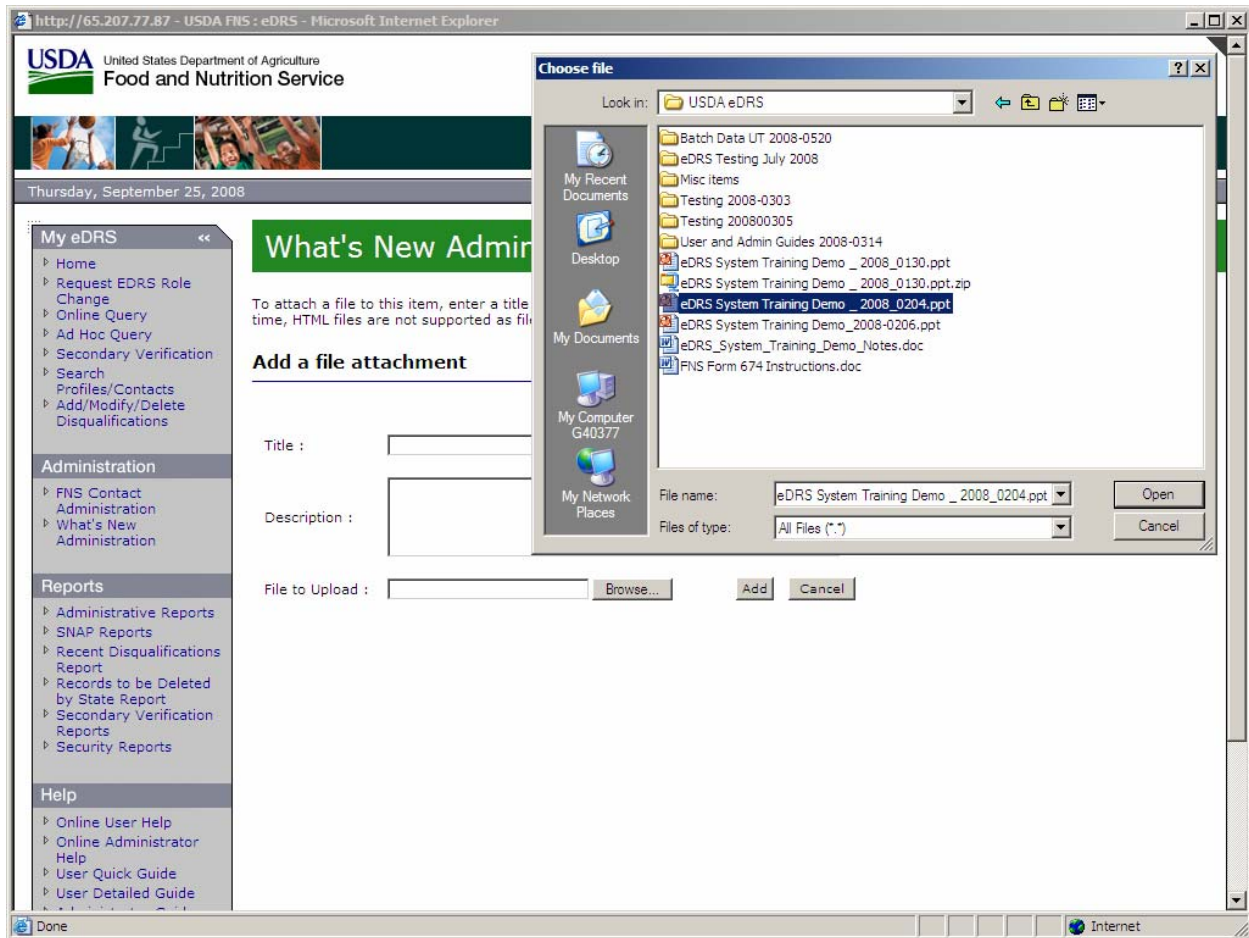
http://65.207.77.87 - USDA FNS : eDRS - Microsoft Internet Explorer

USDA United States Department of Agriculture
Food and Nutrition Service

Thursday, September 25, 2008

My eDRS
Home
Request EDRS Role Change
Online Query
Ad Hoc Query
Secondary Verification
Search Profiles/Contacts
Add/Modify/Delete Disqualifications

Administration
FNS Contact Administration
What's New Administration

Reports
Administrative Reports
SNAP Reports
Recent Disqualifications Report
Records to be Deleted by State Report
Secondary Verification Reports
Security Reports

Help
Online User Help
Online Administrator Help
User Quick Guide
User Detailed Guide
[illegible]

What's New Admir

To attach a file to this item, enter a title
time, HTML files are not supported as fil

Add a file attachment

Title :

Description :

File to Upload : Browse... Add Cancel

Choose file

Look in: USDA eDRS

My Recent Documents
Desktop
My Documents
My Computer G40377
My Network Places

Batch Data UT 2008-0520
eDRS Testing July 2008
Misc items
Testing 2008-0303
Testing 200800305
User and Admin Guides 2008-0314
eDRS System Training Demo _ 2008_0130.ppt
eDRS System Training Demo _ 2008_0130.ppt.zip
eDRS System Training Demo _ 2008_0204.ppt
eDRS System Training Demo_2008-0206.ppt
eDRS_System_Training_Demo_Notes.doc
FNS Form 674 Instructions.doc

File name: eDRS System Training Demo _ 2008_0204.ppt
Files of type: All Files (*.*)
Open
Cancel

Done
Internet